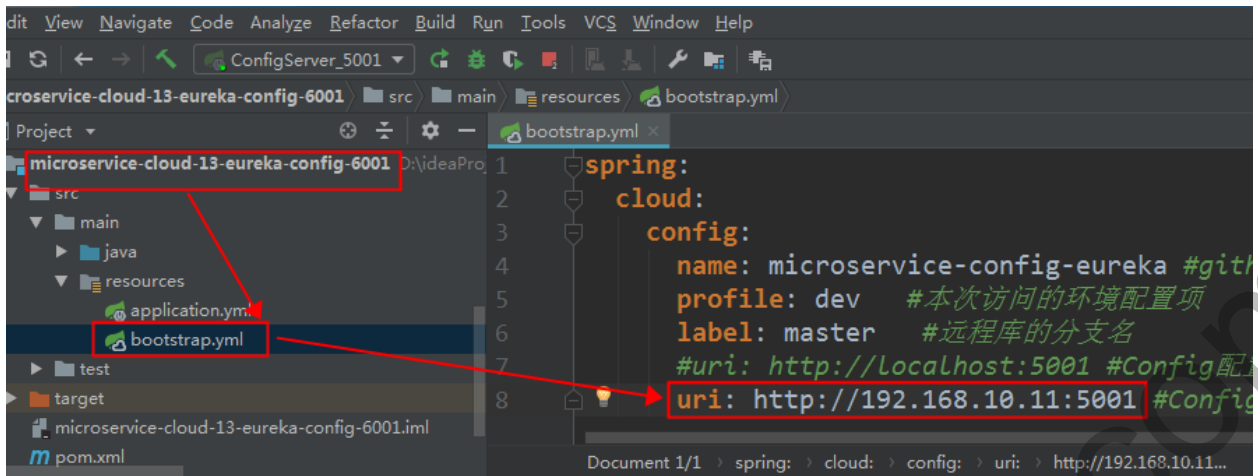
dit View Navigate Code Analyze Refactor Build Run Tools VCS Window Help

ConfigServer_5001

icroservice-cloud-13-eureka-config-6001 src main resources bootstrap.yml

Project

microservice-cloud-13-eureka-config-6001 D:\ideaProj
src
main
java
resources
application.yml
bootstrap.yml
test
target
microservice-cloud-13-eureka-config-6001.iml
pom.xml

bootstrap.yml

1 spring:
2 cloud:
3 config:
4 name: microservice-config-eureka #gith
5 profile: dev #本次访问的环境配置项
6 label: master #远程库的分支名
7 #uri: http://localhost:5001 #Config配
8 uri: http://192.168.10.11:5001 #Config

Document 1/1 spring: cloud: config: uri: http://192.168.10.11...